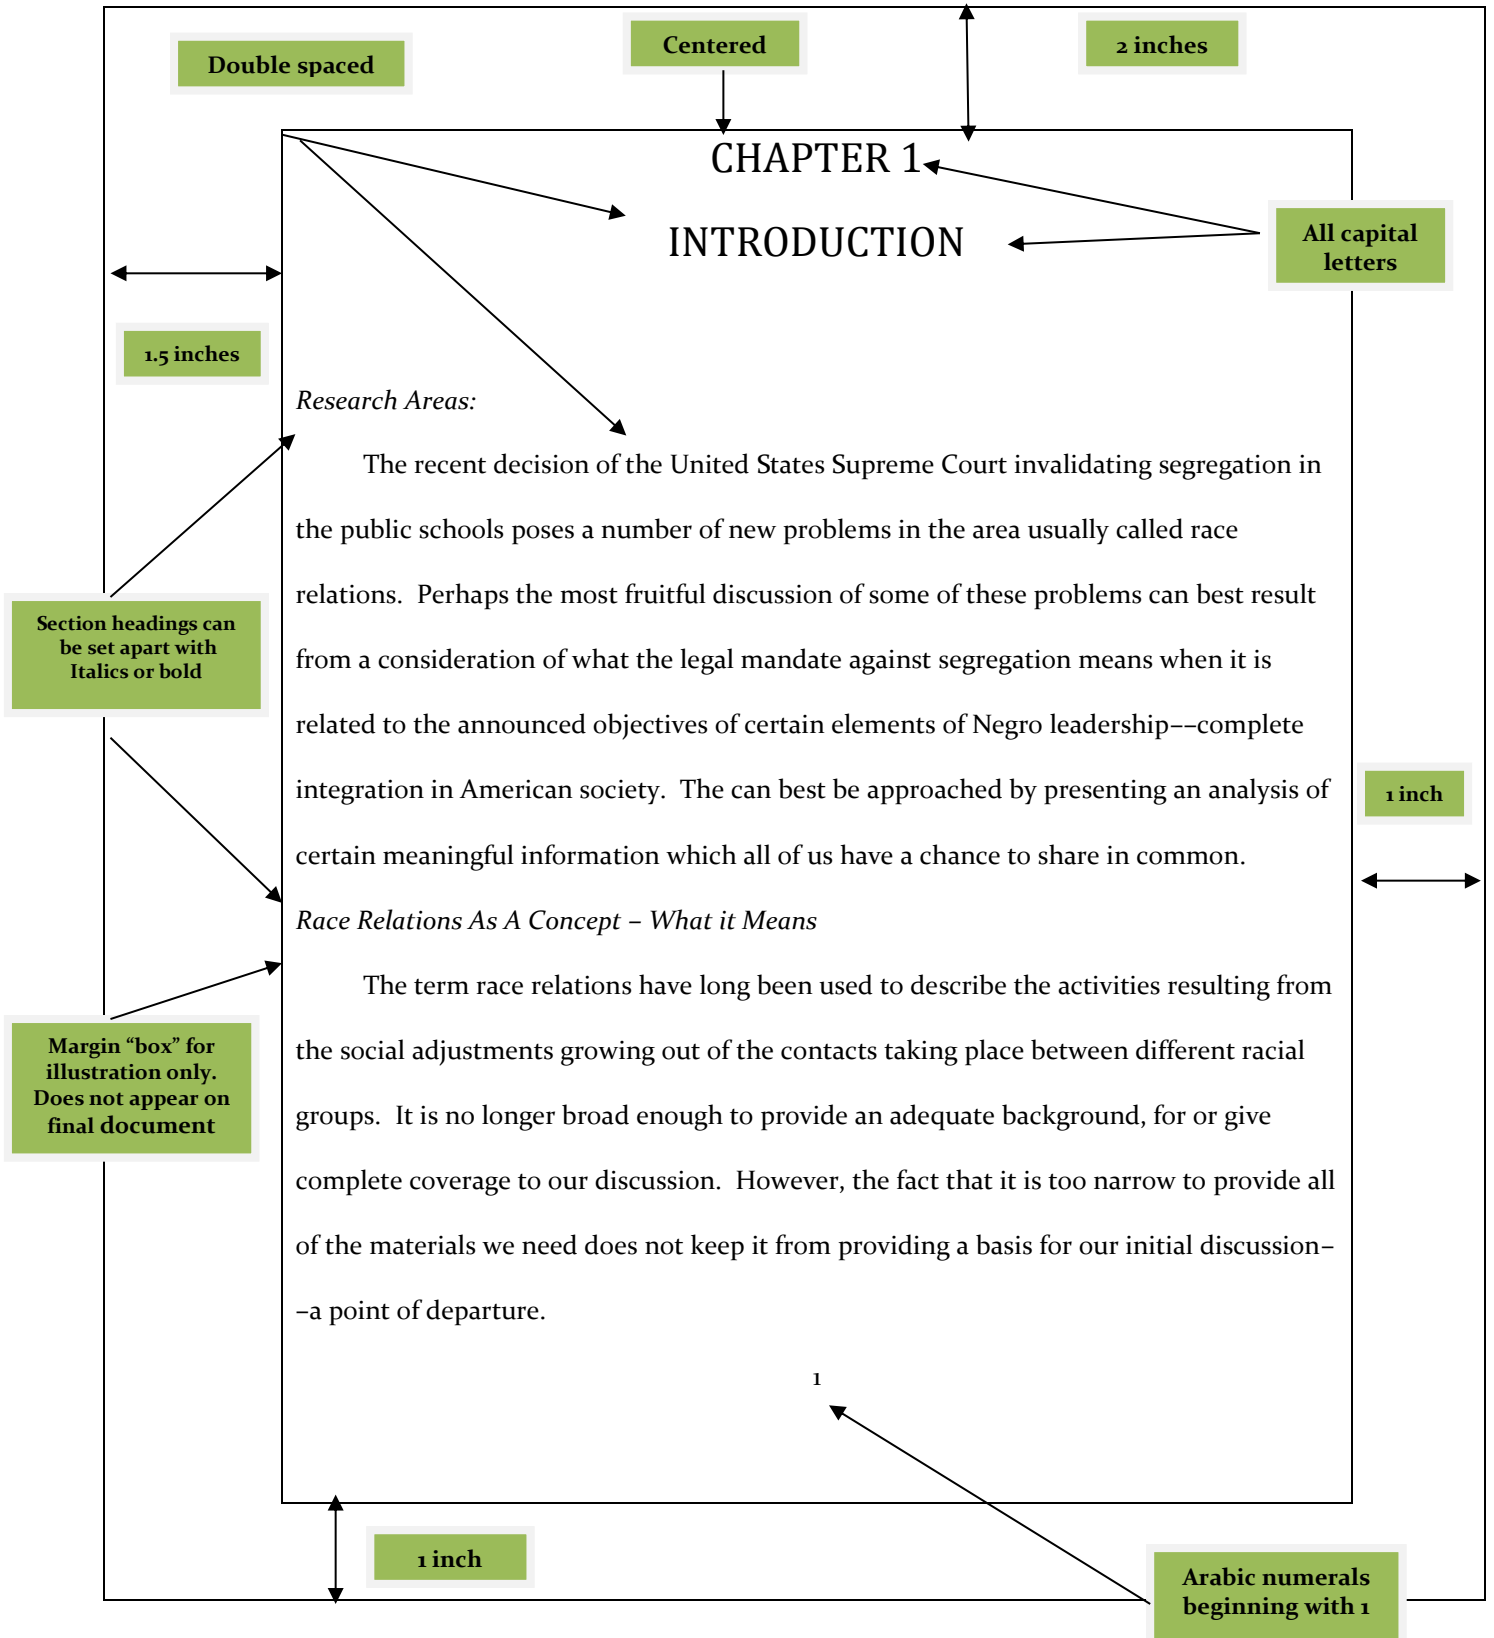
Double spaced

Centered

2 inches

CHAPTER 1

INTRODUCTION

All capital letters

1.5 inches

*Research Areas:*

The recent decision of the United States Supreme Court invalidating segregation in the public schools poses a number of new problems in the area usually called race relations. Perhaps the most fruitful discussion of some of these problems can best result from a consideration of what the legal mandate against segregation means when it is related to the announced objectives of certain elements of Negro leadership––complete integration in American society. The can best be approached by presenting an analysis of certain meaningful information which all of us have a chance to share in common.

Section headings can be set apart with Italics or bold

1 inch

*Race Relations As A Concept – What it Means*

The term race relations have long been used to describe the activities resulting from the social adjustments growing out of the contacts taking place between different racial groups. It is no longer broad enough to provide an adequate background, for or give complete coverage to our discussion. However, the fact that it is too narrow to provide all of the materials we need does not keep it from providing a basis for our initial discussion––a point of departure.

Margin "box" for illustration only. Does not appear on final document

1

1 inch

Arabic numerals beginning with 1